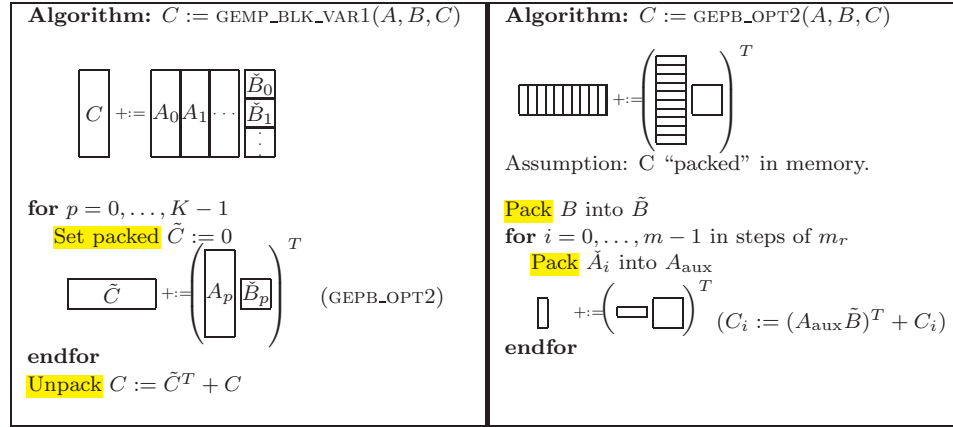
**Algorithm:** $C := \text{GEMP\_BLK\_VAR1}(A, B, C)$

$C$ +:= $A_0$ $A_1$ $\cdots$ $\check{B}_0$ $\check{B}_1$ $\vdots$

**for** $p = 0, \ldots, K-1$
Set packed $\tilde{C} := 0$
$\tilde{C}$ +:= $\left( A_p \; \check{B}_p \right)^T$ (GEPB\_OPT2)
**endfor**
Unpack $C := \tilde{C}^T + C$

**Algorithm:** $C := \text{GEPB\_OPT2}(A, B, C)$

+:= $\left( \quad \right)^T$

Assumption: C "packed" in memory.

Pack $B$ into $\tilde{B}$
**for** $i = 0, \ldots, m-1$ in steps of $m_r$
Pack $\check{A}_i$ into $A_{\text{aux}}$
+:= $\left( \quad \right)^T$ $(C_i := (A_{\text{aux}}\tilde{B})^T + C_i)$
**endfor**